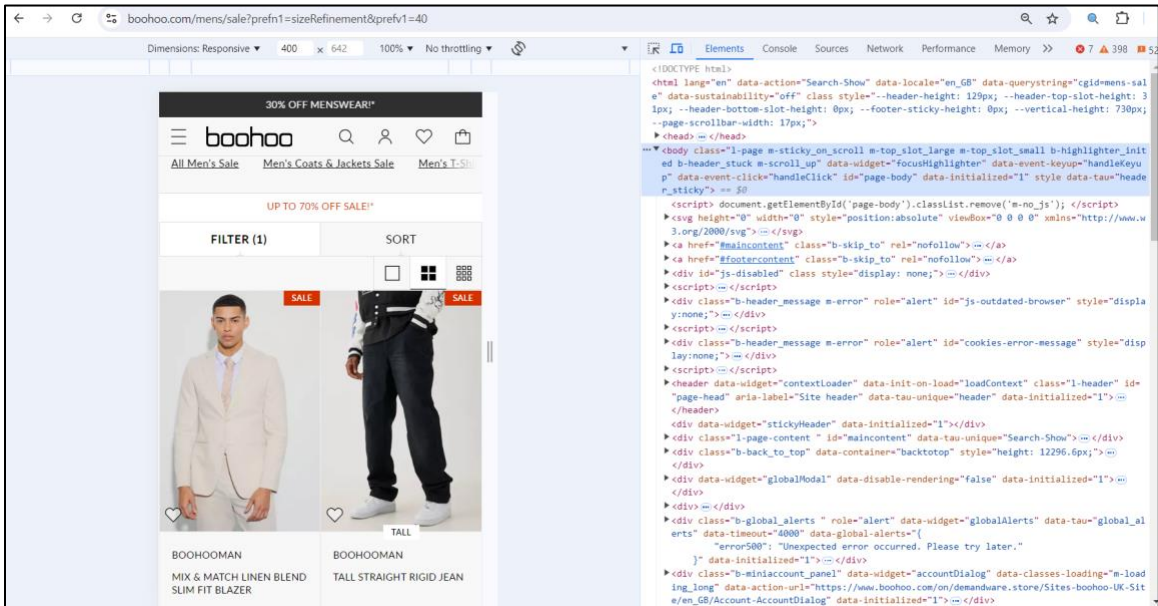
boohoo.com/mens/sale?prefn1=sizeRefinement&prefv1=40

Dimensions: Responsive ▾ 400 x 642 100% ▾ No throttling ▾

Elements Console Sources Network Performance Memory >> 7 398 52

30% OFF MENSWEAR!*

boohoo

All Men's Sale Men's Coats & Jackets Sale Men's T-Sh

UP TO 70% OFF SALE!*

FILTER (1) SORT

SALE SALE

TALL

BOOHOOMAN
MIX & MATCH LINEN BLEND SLIM FIT BLAZER

BOOHOOMAN
TALL STRAIGHT RIGID JEAN

<!DOCTYPE html>
<html lang="en" data-action="Search-Show" data-locale="en_GB" data-querystring="cgid=mens-sale" data-sustainability="off" class style="--header-height: 129px; --header-top-slot-height: 31px; --header-bottom-slot-height: 0px; --footer-sticky-height: 0px; --vertical-height: 730px; --page-scrollbar-width: 17px;">
▶ <head> ⋯ </head>
⋯ ▼ <body class="l-page m-sticky_on_scroll m-top_slot_large m-top_slot_small b-highlighter_inited b-header_stuck m-scroll_up" data-widget="focusHighlighter" data-event-keyup="handleKeyup" data-event-click="handleClick" id="page-body" data-initialized="1" style data-tau="header_sticky"> == $0
<script> document.getElementById('page-body').classList.remove('m-no_js'); </script>
▶ <svg height="0" width="0" style="position:absolute" viewBox="0 0 0 0" xmlns="http://www.w3.org/2000/svg"> ⋯ </svg>
▶ <a href="#maincontent" class="b-skip_to" rel="nofollow"> ⋯ </a>
▶ <a href="#footercontent" class="b-skip_to" rel="nofollow"> ⋯ </a>
▶ <div id="js-disabled" class style="display: none;"> ⋯ </div>
▶ <script> ⋯ </script>
▶ <div class="b-header_message m-error" role="alert" id="js-outdated-browser" style="display:none;"> ⋯ </div>
▶ <script> ⋯ </script>
▶ <div class="b-header_message m-error" role="alert" id="cookies-error-message" style="display:none;"> ⋯ </div>
▶ <script> ⋯ </script>
▶ <header data-widget="contextLoader" data-init-on-load="loadContext" class="l-header" id="page-head" aria-label="Site header" data-tau-unique="header" data-initialized="1"> ⋯ </header>
<div data-widget="stickyHeader" data-initialized="1"></div>
▶ <div class="l-page-content " id="maincontent" data-tau-unique="Search-Show"> ⋯ </div>
▶ <div class="b-back_to_top" data-container="backtotop" style="height: 12296.6px;"> ⋯ </div>
▶ <div data-widget="globalModal" data-disable-rendering="false" data-initialized="1"> ⋯ </div>
▶ <div> ⋯ </div>
▶ <div class="b-global_alerts " role="alert" data-widget="globalAlerts" data-tau="global_alerts" data-timeout="4000" data-global-alerts="{
"error500": "Unexpected error occurred. Please try later."
}" data-initialized="1"> ⋯ </div>
▶ <div class="b-miniaccount_panel" data-widget="accountDialog" data-classes-loading="m-loading_long" data-action-url="https://www.boohoo.com/on/demandware.store/Sites-boohoo-UK-Site/en_GB/Account-AccountDialog" data-initialized="1"> ⋯ </div>